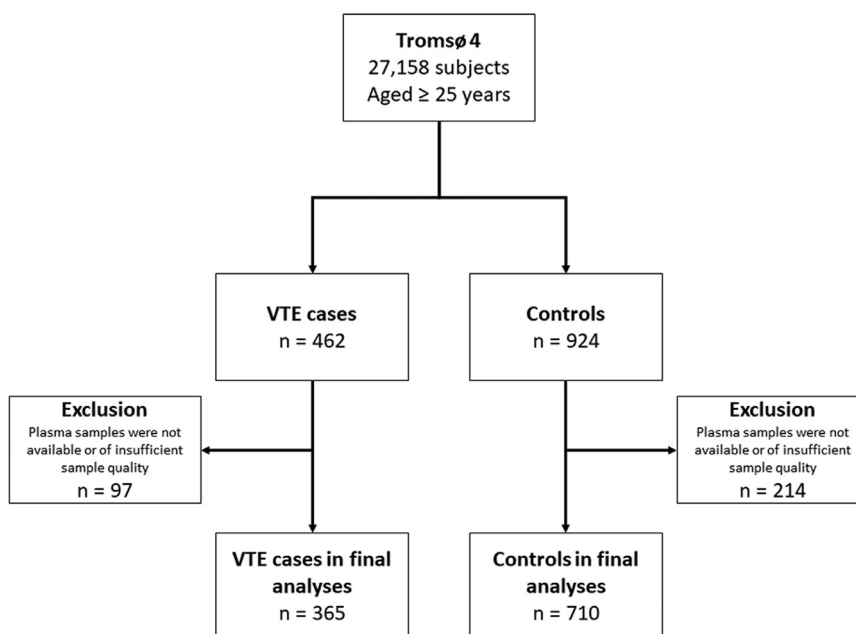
Tromsø 4
27,158 subjects
Aged ≥ 25 years

VTE cases
n = 462

Controls
n = 924

Exclusion
Plasma samples were not available or of insufficient sample quality
n = 97

Exclusion
Plasma samples were not available or of insufficient sample quality
n = 214

VTE cases in final analyses
n = 365

Controls in final analyses
n = 710